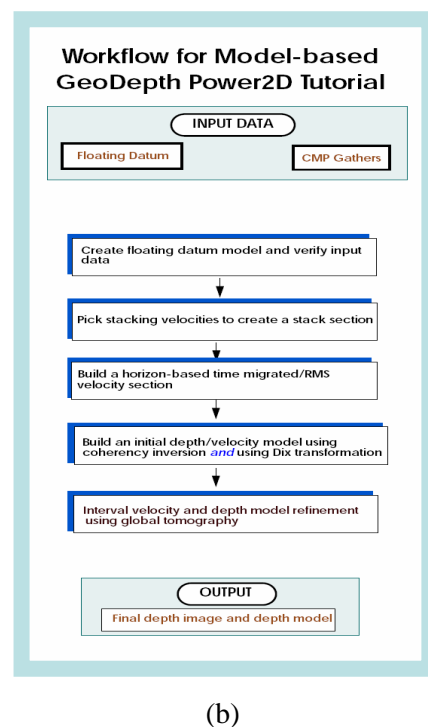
Workflow for Model-based GeoDepth Power2D Tutorial

INPUT DATA

Floating Datum

CMP Gathers

Create floating datum model and verify input data

Pick stacking velocities to create a stack section

Build a horizon-based time migrated/RMS velocity section

Build an initial depth/velocity model using coherency inversion *and* using Dix transformation

Interval velocity and depth model refinement using global tomography

OUTPUT

Final depth image and depth model

(b)